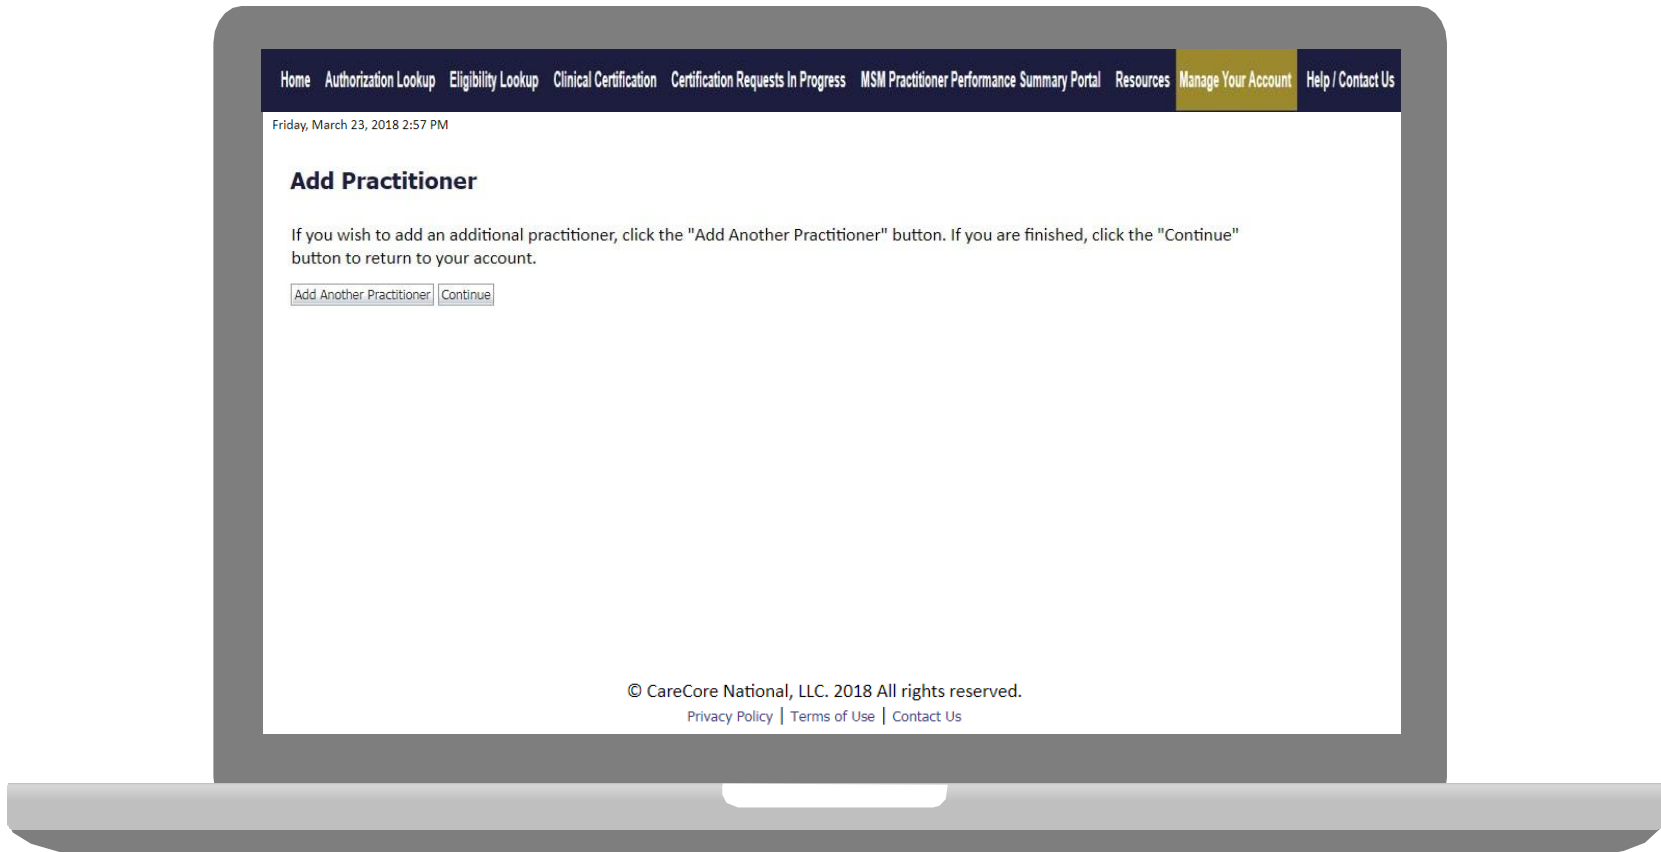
Home Authorization Lookup Eligibility Lookup Clinical Certification Certification Requests In Progress MSM Practitioner Performance Summary Portal Resources Manage Your Account Help / Contact Us

Friday, March 23, 2018 2:57 PM

Add Practitioner

If you wish to add an additional practitioner, click the "Add Another Practitioner" button. If you are finished, click the "Continue" button to return to your account.

Add Another Practitioner Continue

© CareCore National, LLC. 2018 All rights reserved.

Privacy Policy | Terms of Use | Contact Us